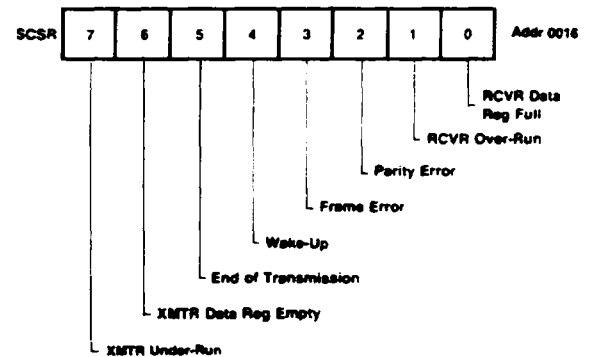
SCSR

| 7 | 6 | 5 | 4 | 3 | 2 | 1 | 0 |
|---|---|---|---|---|---|---|---|

Addr 0016

RCVR Data Reg Full

RCVR Over-Run

Parity Error

Frame Error

Wake-Up

End of Transmission

XMTR Data Reg Empty

XMTR Under-Run